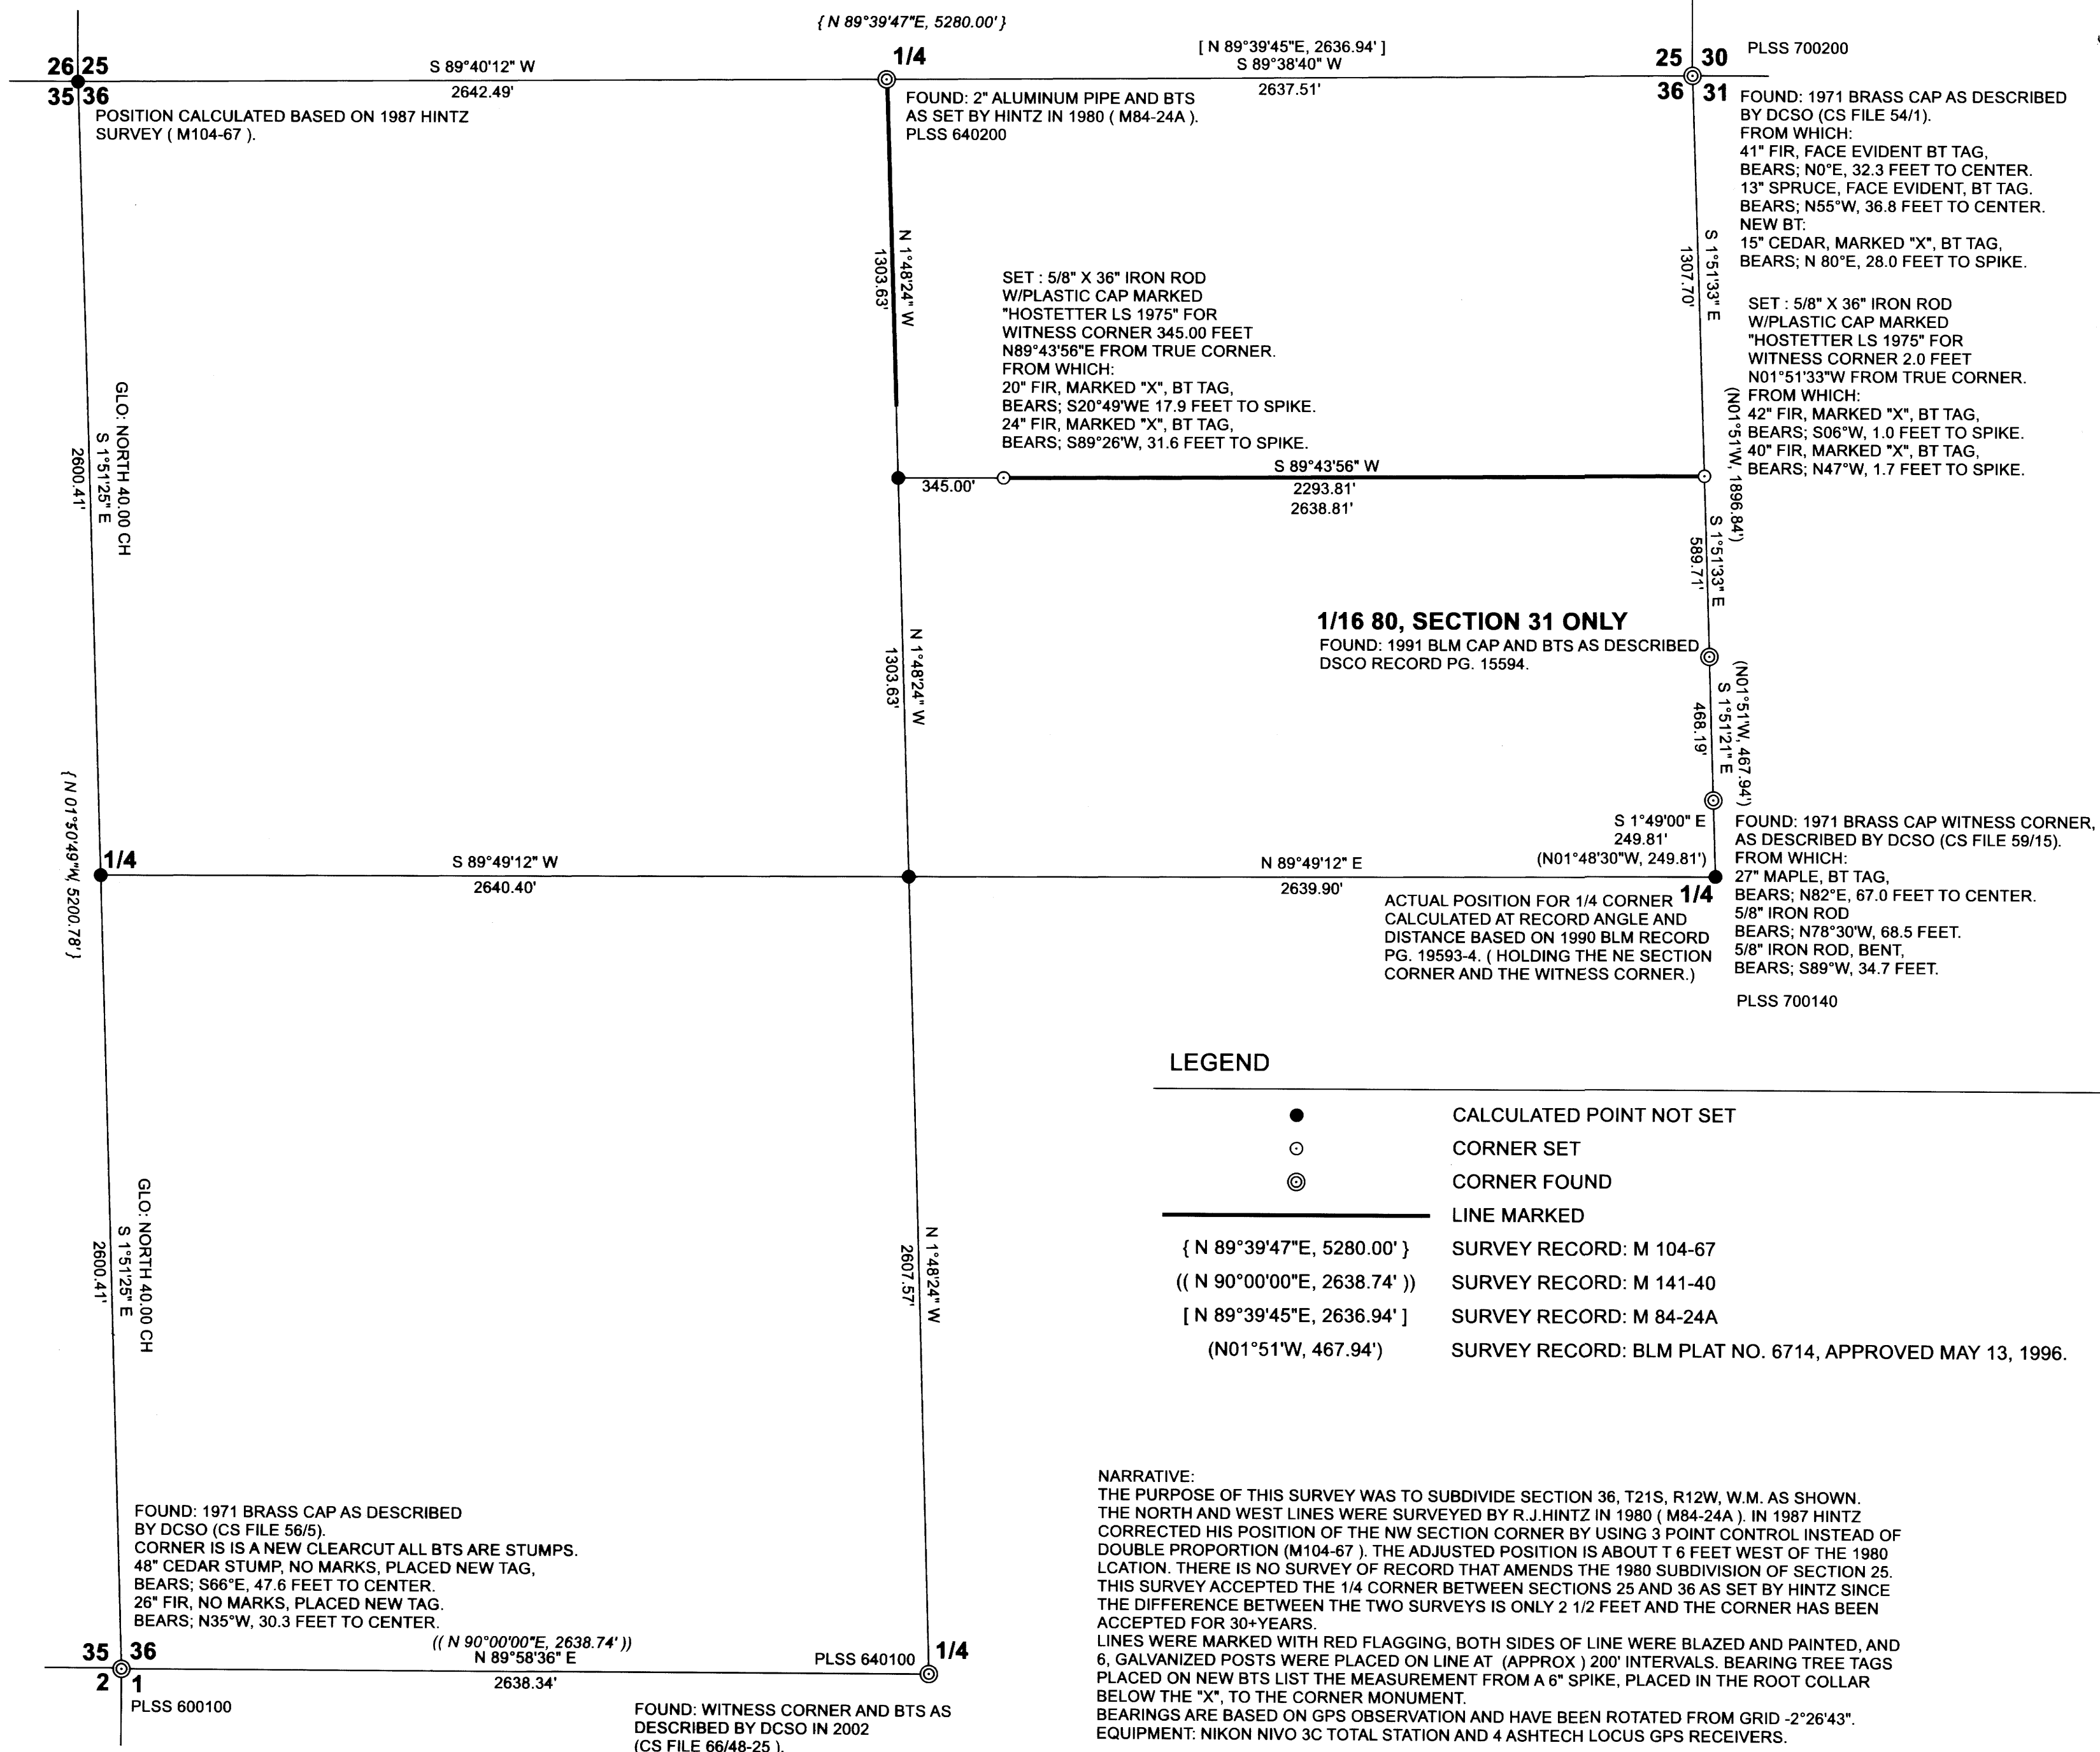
{ N 89°39'47"E, 5280.00' }

26 25
35 36
S 89°40'12" W
2642.49'
POSITION CALCULATED BASED ON 1987 HINTZ SURVEY ( M104-67 ).

1/4
FOUND: 2" ALUMINUM PIPE AND BTS AS SET BY HINTZ IN 1980 ( M84-24A ). PLSS 640200

[ N 89°39'45"E, 2636.94' ]
S 89°38'40" W
2637.51'

25 30
36 31
PLSS 700200
FOUND: 1971 BRASS CAP AS DESCRIBED BY DCSO (CS FILE 54/1).
FROM WHICH:
41" FIR, FACE EVIDENT BT TAG,
BEARS; N0°E, 32.3 FEET TO CENTER.
13" SPRUCE, FACE EVIDENT, BT TAG.
BEARS; N55°W, 36.8 FEET TO CENTER.
NEW BT:
15" CEDAR, MARKED "X", BT TAG,
BEARS; N 80°E, 28.0 FEET TO SPIKE.

N 1°48'24" W
1303.63'

S 1°51'33" E
1307.70'

SET : 5/8" X 36" IRON ROD W/PLASTIC CAP MARKED "HOSTETTER LS 1975" FOR WITNESS CORNER 345.00 FEET N89°43'56"E FROM TRUE CORNER.
FROM WHICH:
20" FIR, MARKED "X", BT TAG,
BEARS; S20°49'WE 17.9 FEET TO SPIKE.
24" FIR, MARKED "X", BT TAG,
BEARS; S89°26'W, 31.6 FEET TO SPIKE.

SET : 5/8" X 36" IRON ROD W/PLASTIC CAP MARKED "HOSTETTER LS 1975" FOR WITNESS CORNER 2.0 FEET N01°51'33"W FROM TRUE CORNER.
FROM WHICH:
42" FIR, MARKED "X", BT TAG,
BEARS; S06°W, 1.0 FEET TO SPIKE.
40" FIR, MARKED "X", BT TAG,
BEARS; N47°W, 1.7 FEET TO SPIKE.

GLO: NORTH 40.00 CH
S 1°51'25" E
2600.41'

345.00'
S 89°43'56" W
2293.81'
2638.81'

(N01°51'W, 1896.84')
S 1°51'33" E
589.71'

N 1°48'24" W
1303.63'

1/16 80, SECTION 31 ONLY
FOUND: 1991 BLM CAP AND BTS AS DESCRIBED DSCO RECORD PG. 15594.

(N01°51'W, 467.94')
S 1°51'21" E
468.19'

{ N 01°50'49"W, 5200.78' }

S 1°49'00" E
249.81'
(N01°48'30"W, 249.81')
FOUND: 1971 BRASS CAP WITNESS CORNER, AS DESCRIBED BY DCSO (CS FILE 59/15).
FROM WHICH:
27" MAPLE, BT TAG,
BEARS; N82°E, 67.0 FEET TO CENTER.
5/8" IRON ROD
BEARS; N78°30'W, 68.5 FEET.
5/8" IRON ROD, BENT,
BEARS; S89°W, 34.7 FEET.
PLSS 700140

1/4
S 89°49'12" W
2640.40'
N 89°49'12" E
2639.90'
ACTUAL POSITION FOR 1/4 CORNER CALCULATED AT RECORD ANGLE AND DISTANCE BASED ON 1990 BLM RECORD PG. 19593-4. ( HOLDING THE NE SECTION CORNER AND THE WITNESS CORNER.)
1/4

LEGEND
CALCULATED POINT NOT SET
CORNER SET
CORNER FOUND
LINE MARKED
{ N 89°39'47"E, 5280.00' } SURVEY RECORD: M 104-67
(( N 90°00'00"E, 2638.74' )) SURVEY RECORD: M 141-40
[ N 89°39'45"E, 2636.94' ] SURVEY RECORD: M 84-24A
(N01°51'W, 467.94') SURVEY RECORD: BLM PLAT NO. 6714, APPROVED MAY 13, 1996.

GLO: NORTH 40.00 CH
S 1°51'25" E
2600.41'

N 1°48'24" W
2607.57'

FOUND: 1971 BRASS CAP AS DESCRIBED BY DCSO (CS FILE 56/5).
CORNER IS IS A NEW CLEARCUT ALL BTS ARE STUMPS.
48" CEDAR STUMP, NO MARKS, PLACED NEW TAG,
BEARS; S66°E, 47.6 FEET TO CENTER.
26" FIR, NO MARKS, PLACED NEW TAG.
BEARS; N35°W, 30.3 FEET TO CENTER.

35 36
2 1
(( N 90°00'00"E, 2638.74' ))
N 89°58'36" E
2638.34'
PLSS 640100
1/4
PLSS 600100

FOUND: WITNESS CORNER AND BTS AS DESCRIBED BY DCSO IN 2002 (CS FILE 66/48-25 ).

NARRATIVE:
THE PURPOSE OF THIS SURVEY WAS TO SUBDIVIDE SECTION 36, T21S, R12W, W.M. AS SHOWN.
THE NORTH AND WEST LINES WERE SURVEYED BY R.J.HINTZ IN 1980 ( M84-24A ). IN 1987 HINTZ CORRECTED HIS POSITION OF THE NW SECTION CORNER BY USING 3 POINT CONTROL INSTEAD OF DOUBLE PROPORTION (M104-67 ). THE ADJUSTED POSITION IS ABOUT T 6 FEET WEST OF THE 1980 LCATION. THERE IS NO SURVEY OF RECORD THAT AMENDS THE 1980 SUBDIVISION OF SECTION 25. THIS SURVEY ACCEPTED THE 1/4 CORNER BETWEEN SECTIONS 25 AND 36 AS SET BY HINTZ SINCE THE DIFFERENCE BETWEEN THE TWO SURVEYS IS ONLY 2 1/2 FEET AND THE CORNER HAS BEEN ACCEPTED FOR 30+YEARS.
LINES WERE MARKED WITH RED FLAGGING, BOTH SIDES OF LINE WERE BLAZED AND PAINTED, AND 6, GALVANIZED POSTS WERE PLACED ON LINE AT (APPROX ) 200' INTERVALS. BEARING TREE TAGS PLACED ON NEW BTS LIST THE MEASUREMENT FROM A 6" SPIKE, PLACED IN THE ROOT COLLAR BELOW THE "X", TO THE CORNER MONUMENT.
BEARINGS ARE BASED ON GPS OBSERVATION AND HAVE BEEN ROTATED FROM GRID -2°26'43".
EQUIPMENT: NIKON NIVO 3C TOTAL STATION AND 4 ASHTECH LOCUS GPS RECEIVERS.